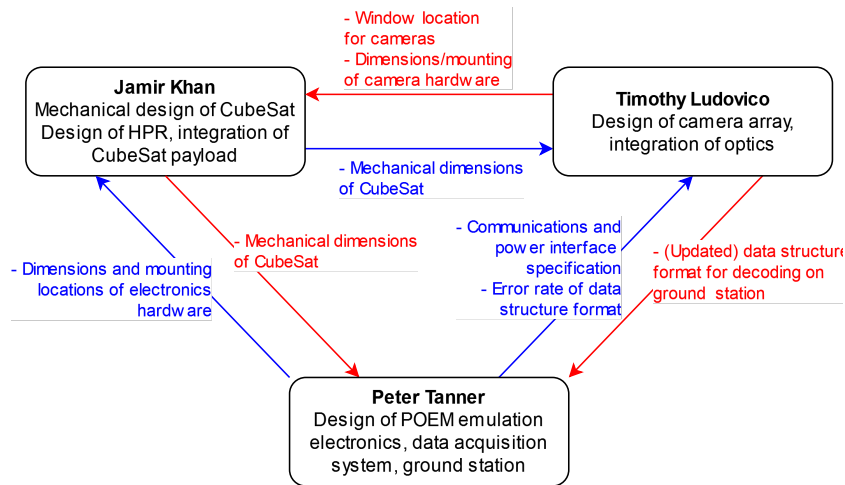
- Window location for cameras
- Dimensions/mounting of camera hardware

**Jamir Khan**
Mechanical design of CubeSat
Design of HPR, integration of CubeSat payload

**Timothy Ludovico**
Design of camera array, integration of optics

- Mechanical dimensions of CubeSat

- Mechanical dimensions of CubeSat

- Communications and power interface specification
- Error rate of data structure format

- (Updated) data structure format for decoding on ground station

- Dimensions and mounting locations of electronics hardware

**Peter Tanner**
Design of POEM emulation electronics, data acquisition system, ground station